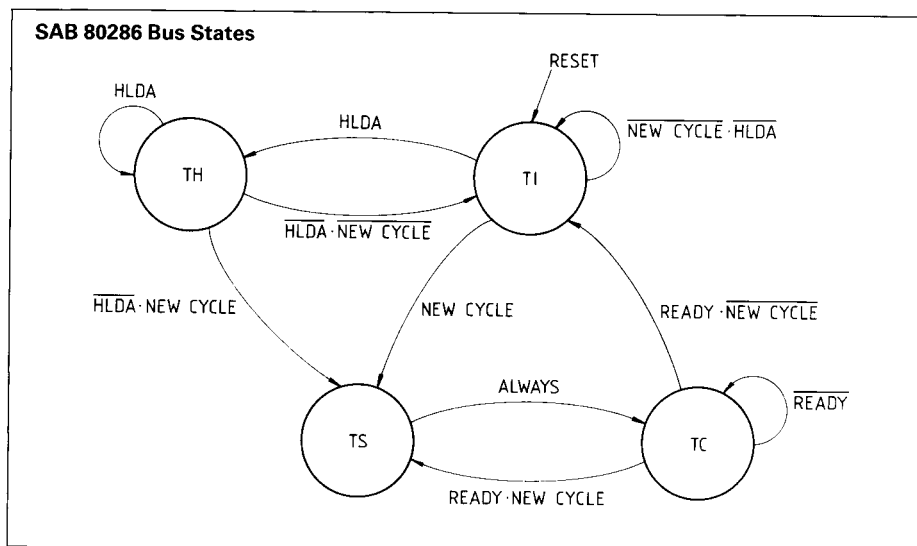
SAB 80286 Bus States

RESET

HLDA

HLDA

$\overline{\text{NEW CYCLE}} \cdot \overline{\text{HLDA}}$

TH

TI

$\overline{\text{HLDA}} \cdot \overline{\text{NEW CYCLE}}$

$\overline{\text{HLDA}} \cdot \text{NEW CYCLE}$

NEW CYCLE

$\text{READY} \cdot \overline{\text{NEW CYCLE}}$

ALWAYS

$\overline{\text{READY}}$

TS

TC

$\text{READY} \cdot \text{NEW CYCLE}$